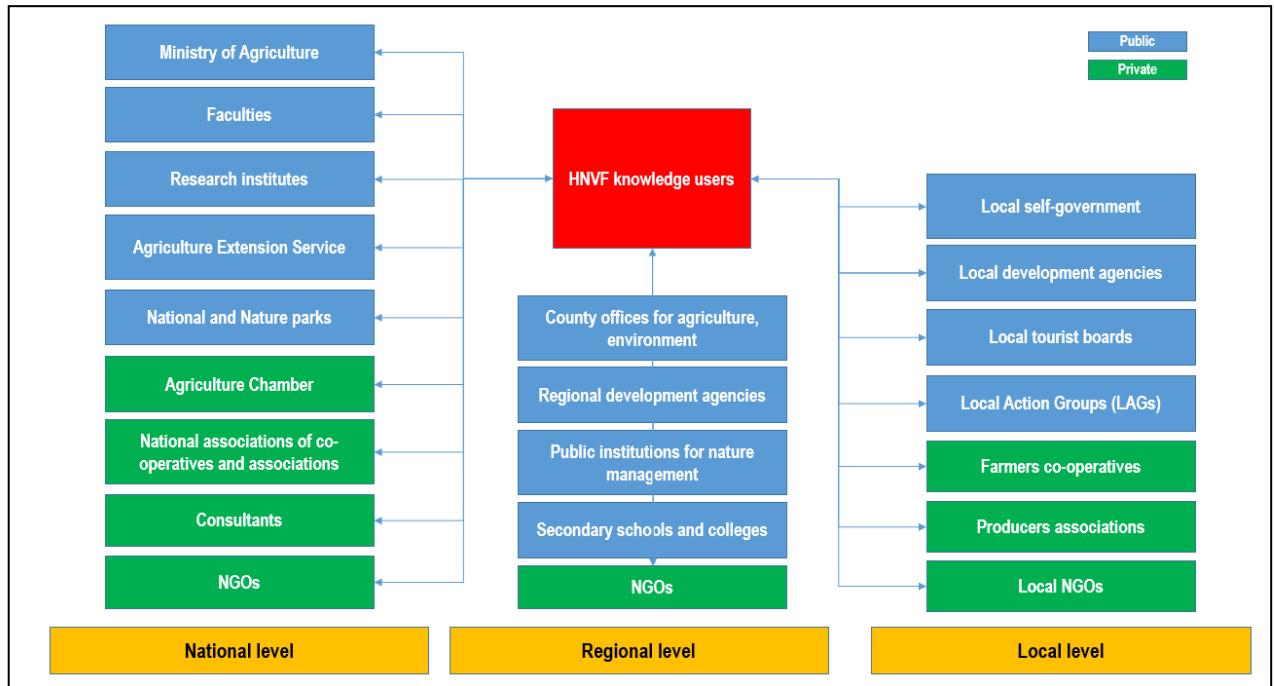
Public
Private

Ministry of Agriculture
Faculties
Research institutes
Agriculture Extension Service
National and Nature parks
Agriculture Chamber
National associations of co-operatives and associations
Consultants
NGOs

HNVF knowledge users

County offices for agriculture, environment
Regional development agencies
Public institutions for nature management
Secondary schools and colleges
NGOs

Local self-government
Local development agencies
Local tourist boards
Local Action Groups (LAGs)
Farmers co-operatives
Producers associations
Local NGOs

National level
Regional level
Local level